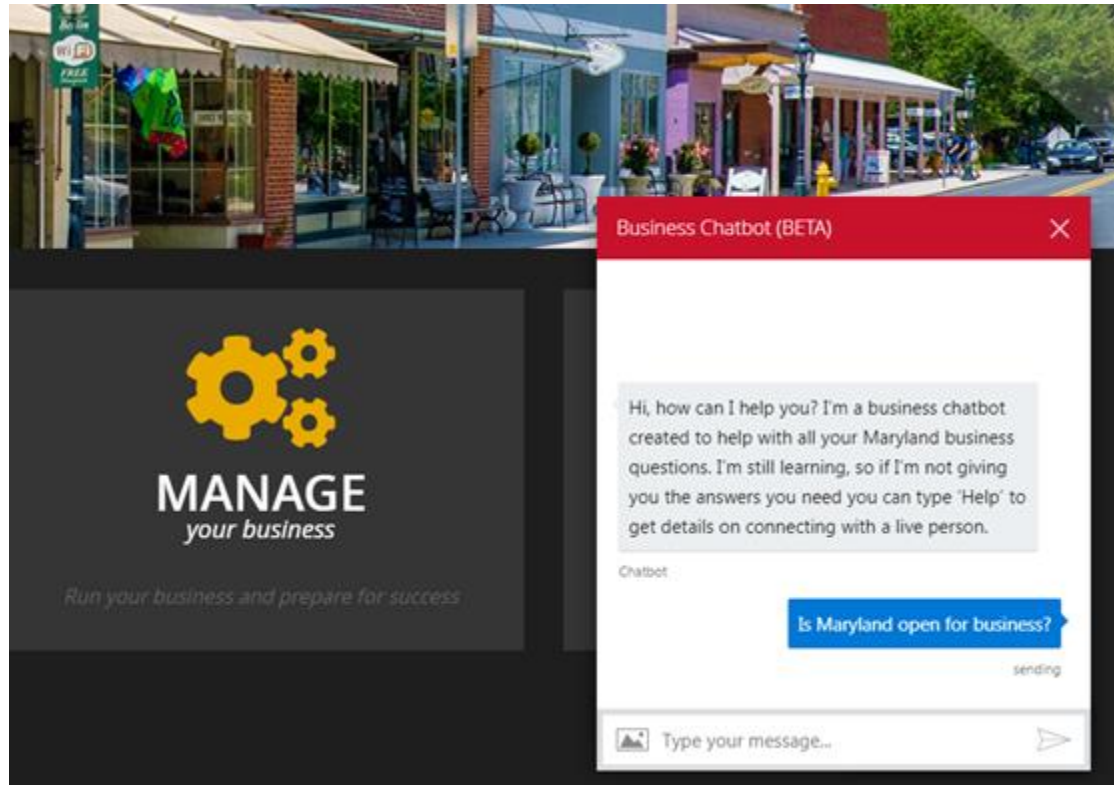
Berlin
WiFi
FREE

Business Chatbot (BETA)

MANAGE
your business

Run your business and prepare for success

Hi, how can I help you? I'm a business chatbot created to help with all your Maryland business questions. I'm still learning, so if I'm not giving you the answers you need you can type 'Help' to get details on connecting with a live person.

Chatbot

Is Maryland open for business?

sending

Type your message...